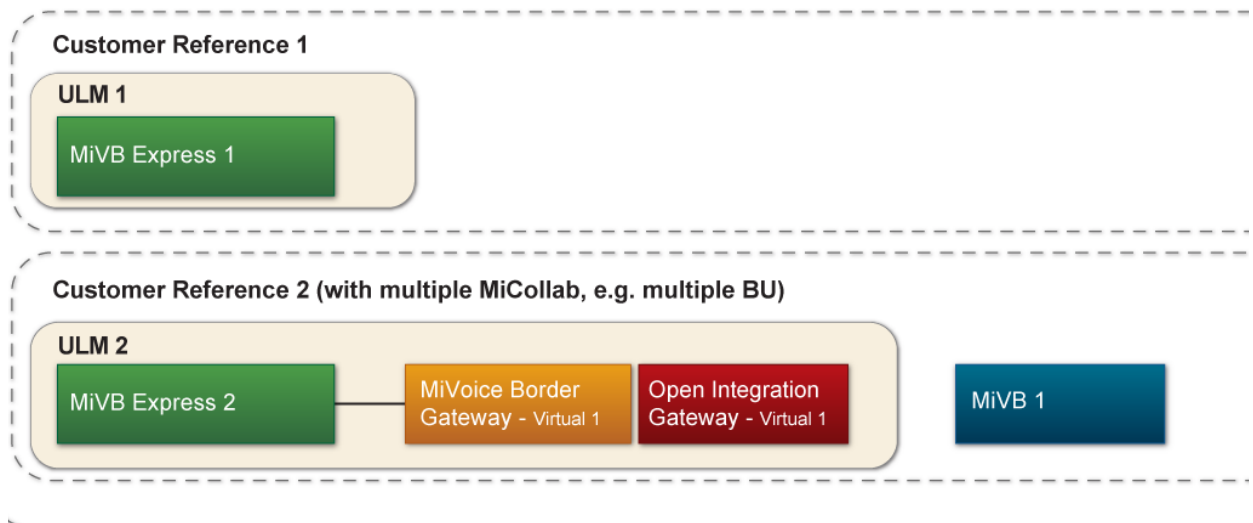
Customer Reference 1

ULM 1

MiVB Express 1

Customer Reference 2 (with multiple MiCollab, e.g. multiple BU)

ULM 2

MiVB Express 2

MiVoice Border Gateway - Virtual 1

Open Integration Gateway - Virtual 1

MiVB 1